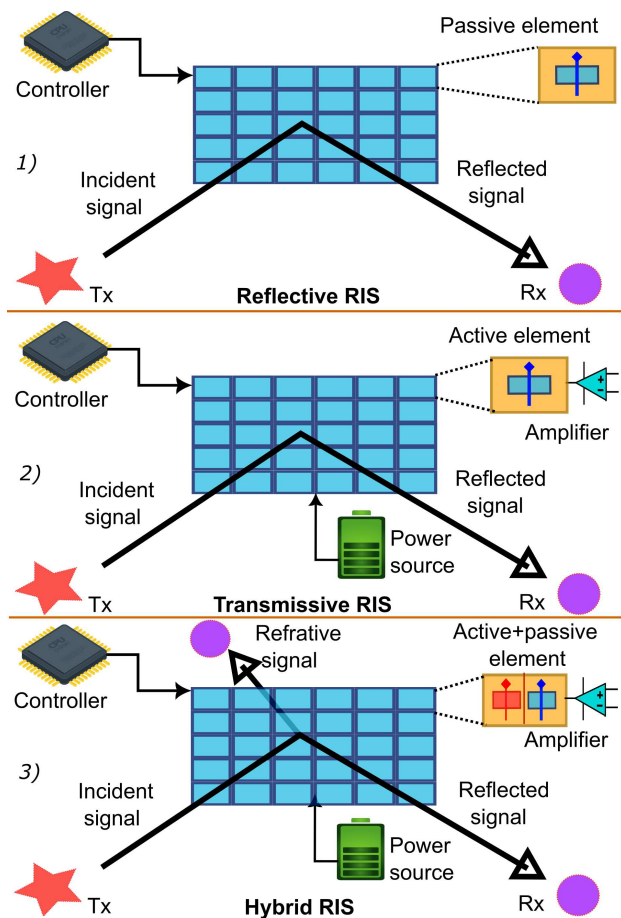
Controller

Passive element

1)

Incident signal

Reflected signal

Tx

Reflective RIS

Rx

Controller

Active element

Amplifier

2)

Incident signal

Reflected signal

Power source

Tx

Transmissive RIS

Rx

Controller

Refrative signal

Active+passive element

Amplifier

3)

Incident signal

Reflected signal

Power source

Tx

Hybrid RIS

Rx